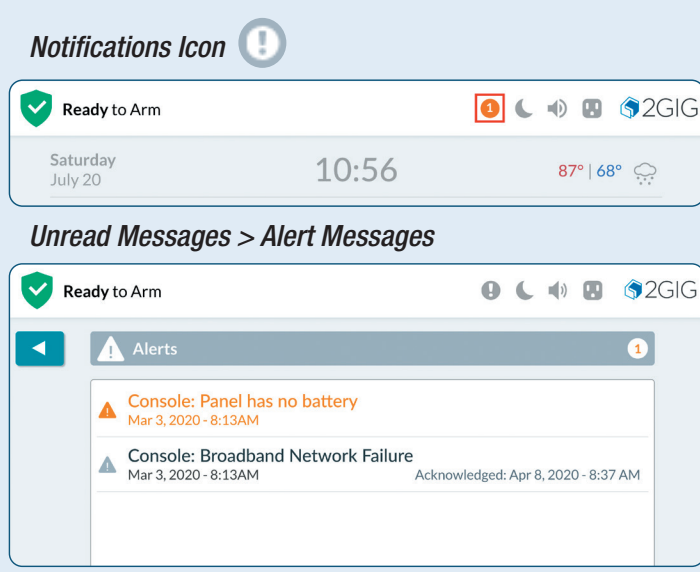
Notifications Icon

Ready to Arm

1

2GIG

Saturday
July 20

10:56

87° | 68°

Unread Messages > Alert Messages

Ready to Arm

2GIG

Alerts

1

Console: Panel has no battery
Mar 3, 2020 - 8:13AM

Console: Broadband Network Failure
Mar 3, 2020 - 8:13AM

Acknowledged: Apr 8, 2020 - 8:37 AM